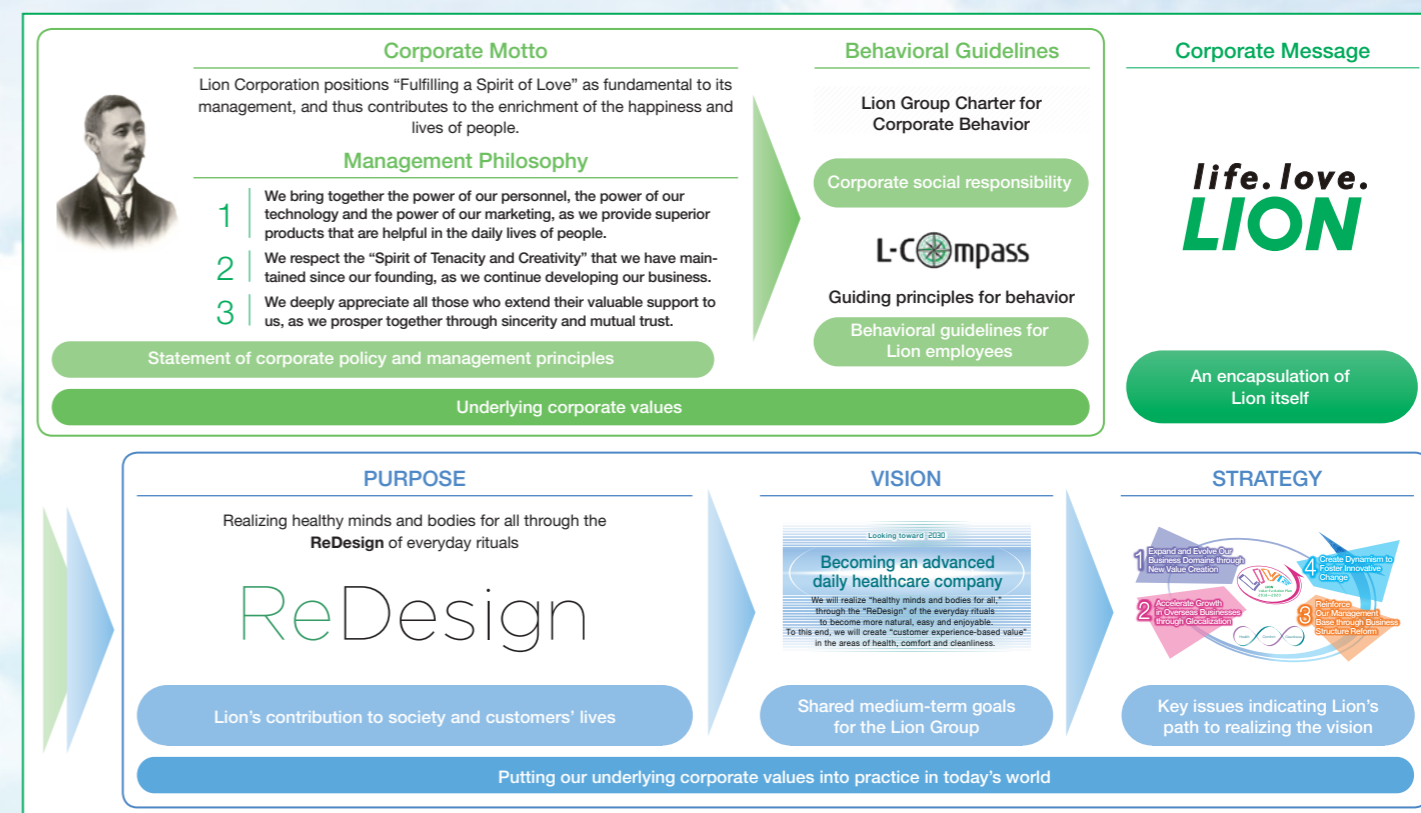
Corporate Motto

Lion Corporation positions "Fulfilling a Spirit of Love" as fundamental to its management, and thus contributes to the enrichment of the happiness and lives of people.

Management Philosophy

1 We bring together the power of our personnel, the power of our technology and the power of our marketing, as we provide superior products that are helpful in the daily lives of people.

2 We respect the "Spirit of Tenacity and Creativity" that we have maintained since our founding, as we continue developing our business.

3 We deeply appreciate all those who extend their valuable support to us, as we prosper together through sincerity and mutual trust.

Statement of corporate policy and management principles

Behavioral Guidelines

Lion Group Charter for Corporate Behavior

Corporate social responsibility

L-Compass

Guiding principles for behavior

Behavioral guidelines for Lion employees

Corporate Message

life. love. LION

An encapsulation of Lion itself

Underlying corporate values

PURPOSE

Realizing healthy minds and bodies for all through the **ReDesign** of everyday rituals

ReDesign

Lion's contribution to society and customers' lives

VISION

Looking toward 2030

Becoming an advanced daily healthcare company

We will realize "healthy minds and bodies for all," through the "ReDesign" of the everyday rituals to become more natural, easy and enjoyable. To this end, we will create "customer experience-based value" in the areas of health, comfort and cleanliness.

Shared medium-term goals for the Lion Group

STRATEGY

1 Expand and Evolve Our Business Domains through New Value Creation

2 Accelerate Growth in Overseas Businesses through Glocalization

3 Reinforce Our Management Base through Business Structure Reform

4 Create Dynamism to Foster Innovative Change

LIVE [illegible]

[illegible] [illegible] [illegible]

Key issues indicating Lion's path to realizing the vision

Putting our underlying corporate values into practice in today's world